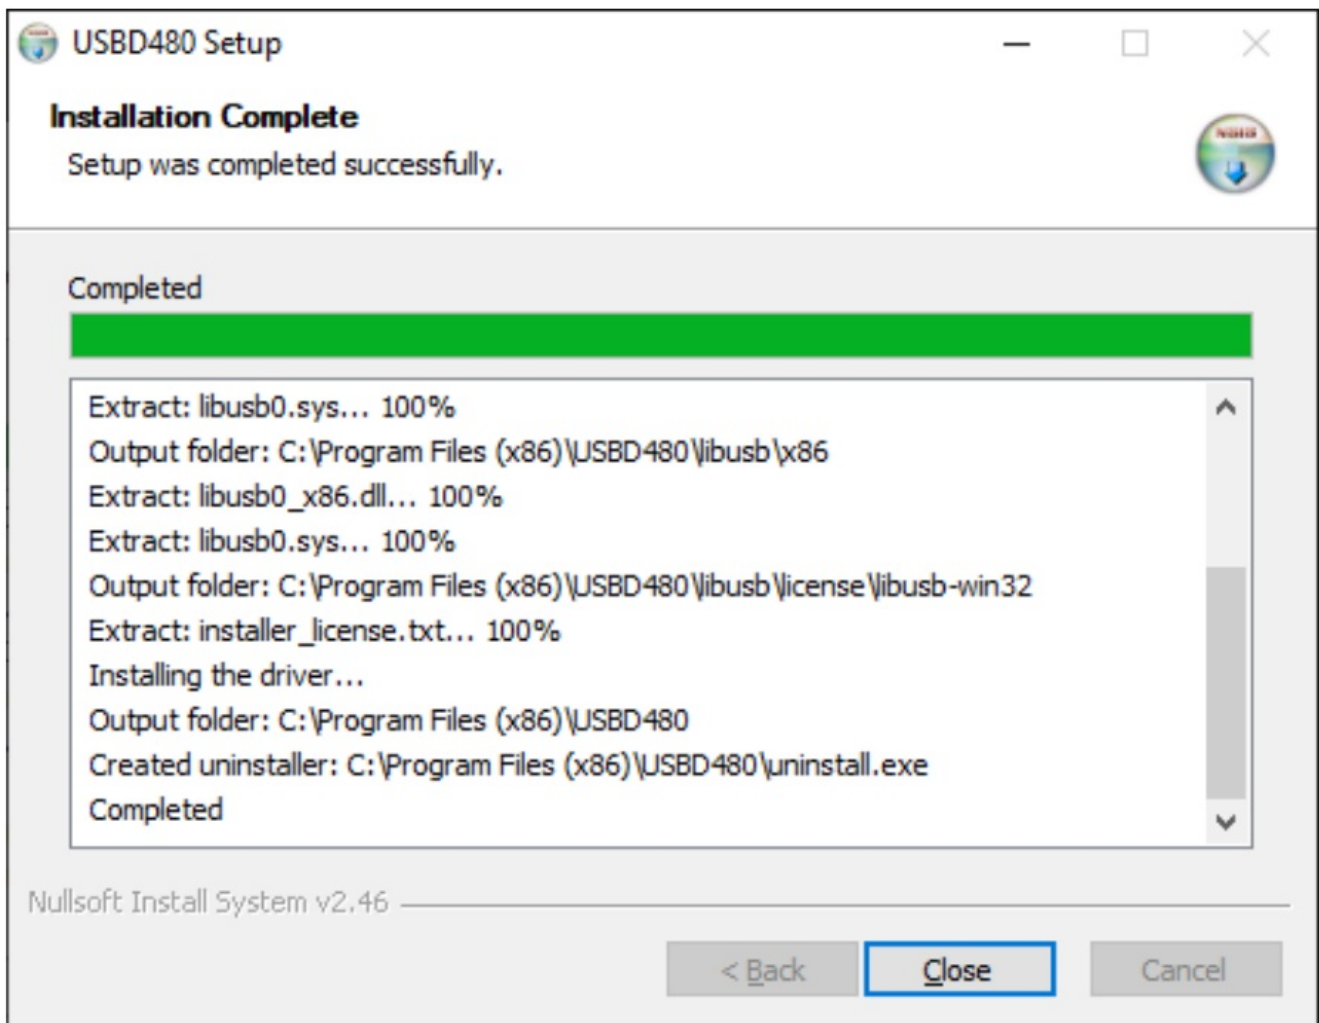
USBD480 Setup

Installation Complete
Setup was completed successfully.

Completed

Extract: libusb0.sys... 100%
Output folder: C:\Program Files (x86)\USBD480\libusb\x86
Extract: libusb0_x86.dll... 100%
Extract: libusb0.sys... 100%
Output folder: C:\Program Files (x86)\USBD480\libusb\license\libusb-win32
Extract: installer_license.txt... 100%
Installing the driver...
Output folder: C:\Program Files (x86)\USBD480
Created uninstaller: C:\Program Files (x86)\USBD480\uninstall.exe
Completed

Nullsoft Install System v2.46

< Back
Close
Cancel